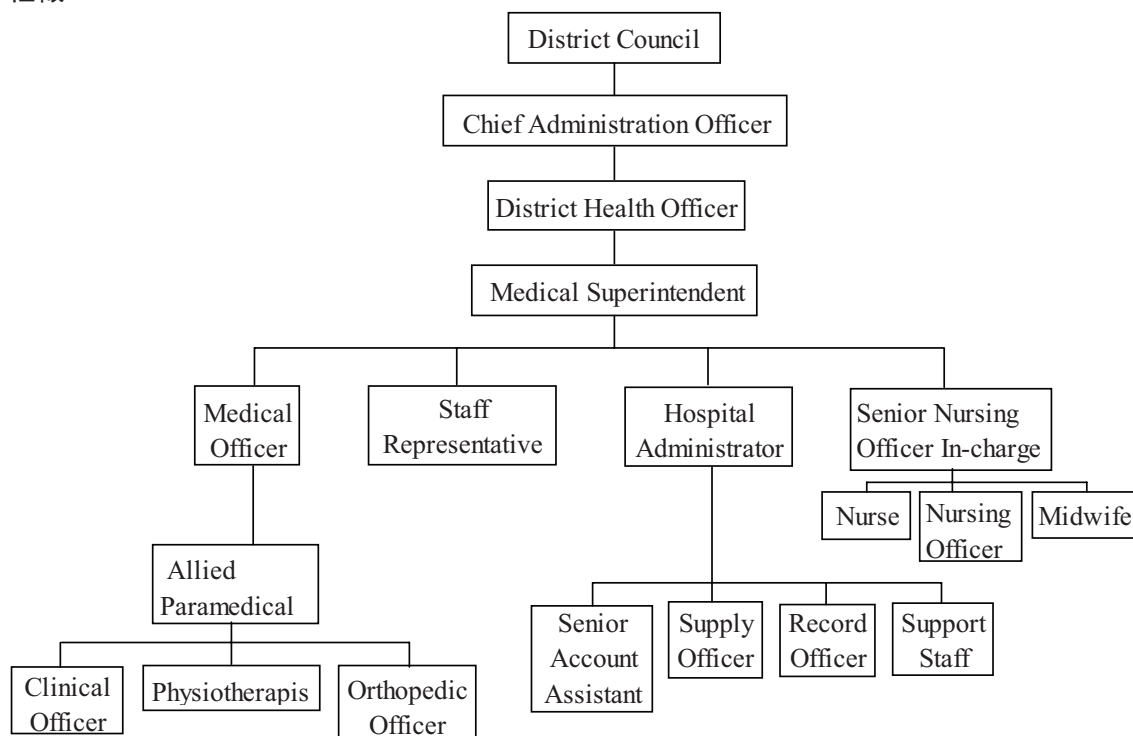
District Council

Chief Administration Officer

District Health Officer

Medical Superintendent

Medical Officer

Staff Representative

Hospital Administrator

Senior Nursing Officer In-charge

Nurse

Nursing Officer

Midwife

Allied Paramedical

Senior Account Assistant

Supply Officer

Record Officer

Support Staff

Clinical Officer

Physiotherapis

Orthopedic Officer